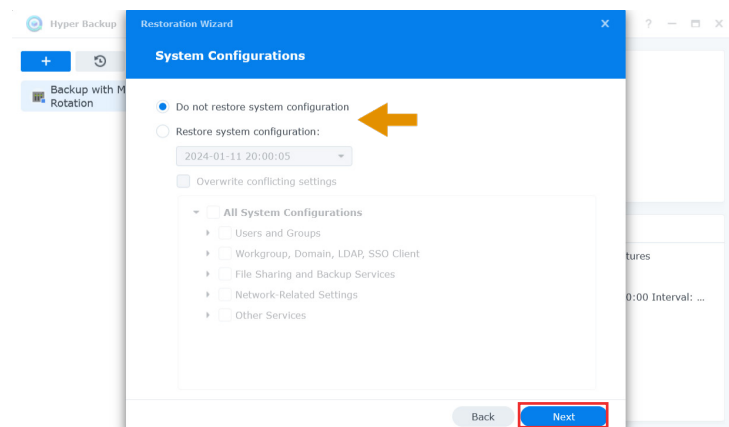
Hyper Backup

+

Backup with M Rotation

? — ☐ ✕

tures

0:00 Interval: ...

Restoration Wizard

✕

System Configurations

Do not restore system configuration

Restore system configuration:

2024-01-11 20:00:05

Overwrite conflicting settings

All System Configurations

Users and Groups

Workgroup, Domain, LDAP, SSO Client

File Sharing and Backup Services

Network-Related Settings

Other Services

Back

Next